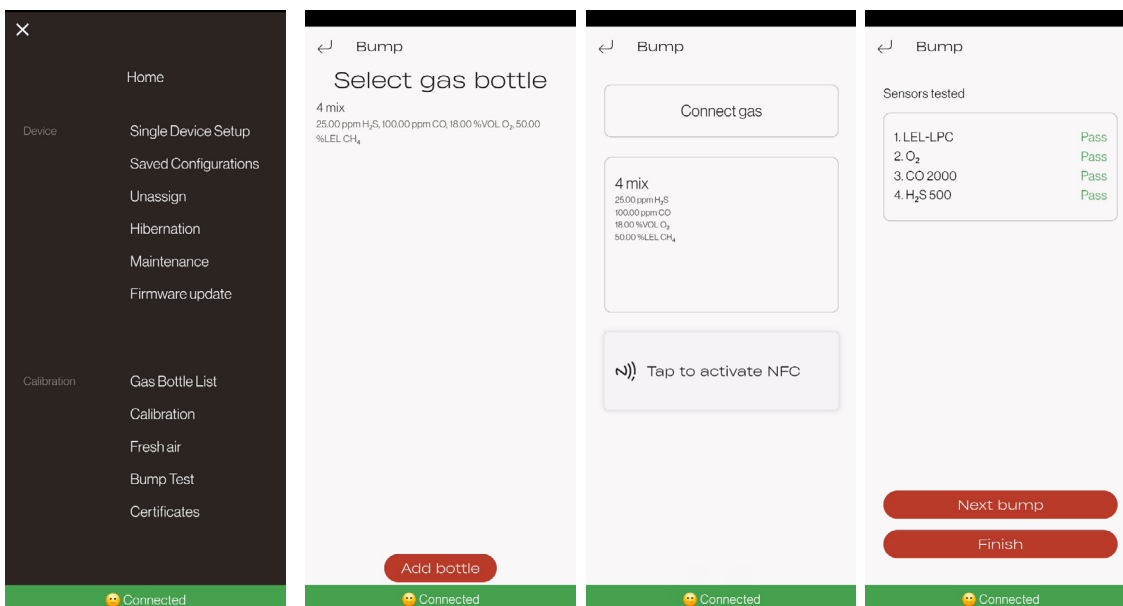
✕

Home

Device

Single Device Setup

Saved Configurations

Unassign

Hibernation

Maintenance

Firmware update

Calibration

Gas Bottle List

Calibration

Fresh air

Bump Test

Certificates

Connected

Bump

Select gas bottle

4 mix

25.00 ppm $H_2S$, 100.00 ppm CO, 18.00 %VOL $O_2$, 50.00 %LEL $CH_4$

Add bottle

Connected

Bump

Connect gas

4 mix

25.00 ppm $H_2S$

100.00 ppm CO

18.00 %VOL $O_2$

50.00 %LEL $CH_4$

Tap to activate NFC

Connected

Bump

Sensors tested

1. LEL-LPC Pass

2. $O_2$ Pass

3. CO 2000 Pass

4. $H_2S$ 500 Pass

Next bump

Finish

Connected